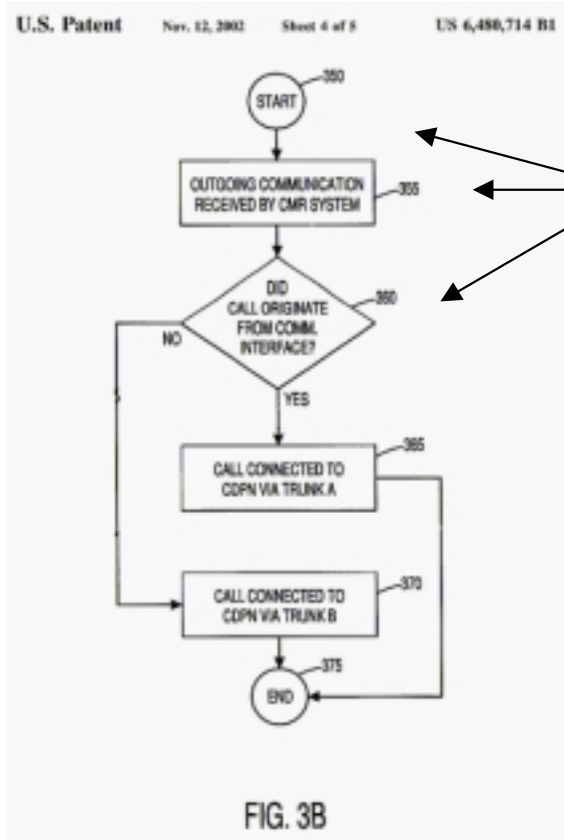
U.S. Patent Nov. 12, 2002 Sheet 4 of 5 US 6,480,714 B1

START 350

OUTGOING COMMUNICATION RECEIVED BY CMR SYSTEM 355

DID CALL ORIGINATE FROM COMM. INTERFACE? 360

NO

YES

CALL CONNECTED TO CDPN VIA TRUNK A 365

CALL CONNECTED TO CDPN VIA TRUNK B 370

END 375

FIG. 3B